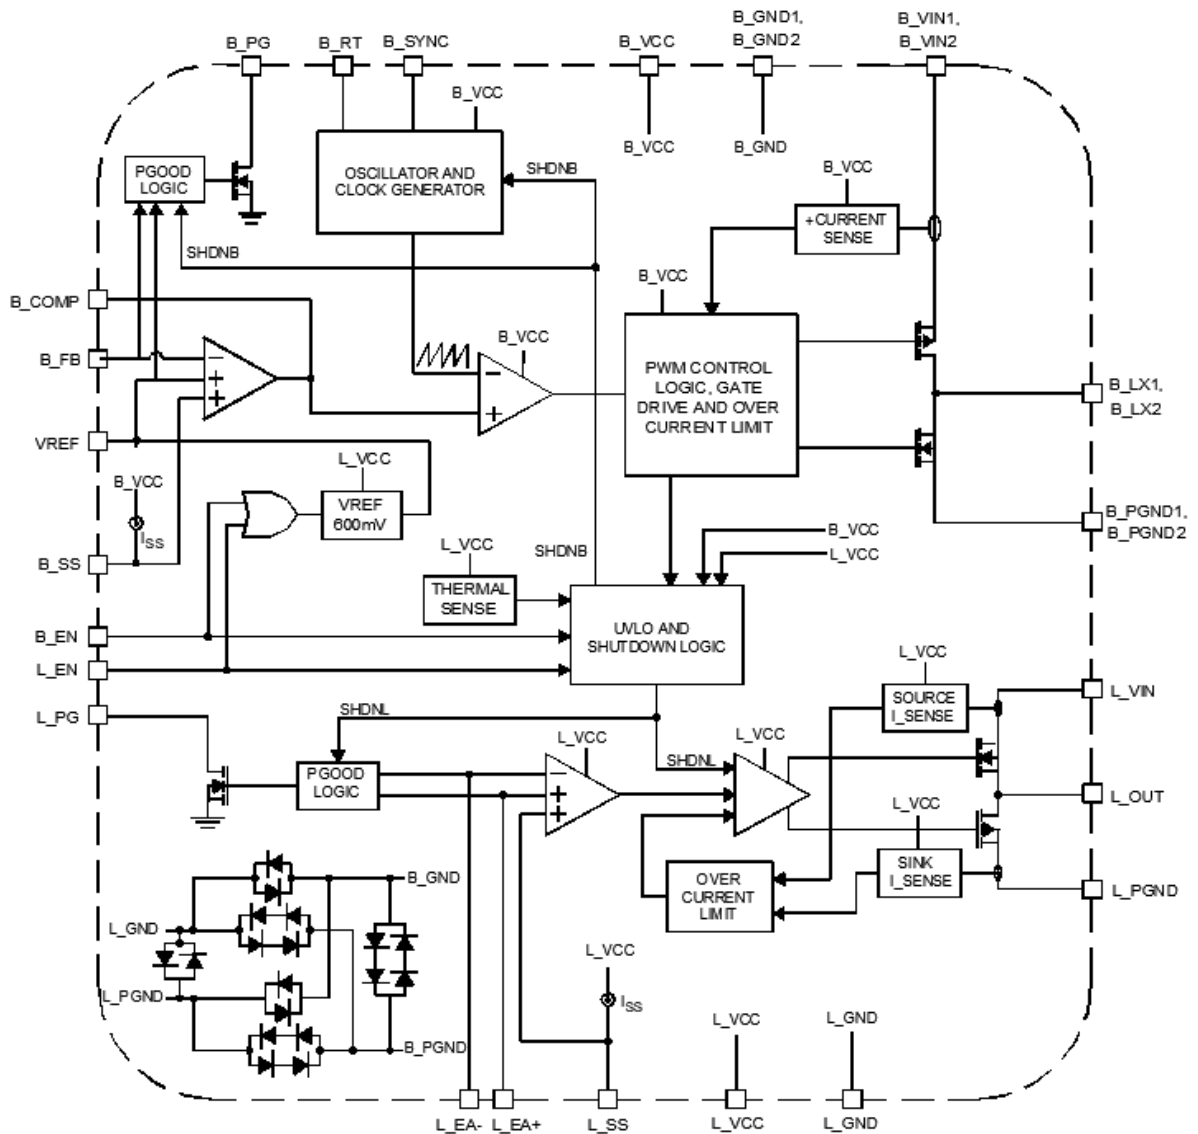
B_PG
B_RT
B_SYNC
B_VCC
B_GND1, B_GND2
B_VIN1, B_VIN2
B_VCC
B_VCC
B_GND
PGOOD LOGIC
OSCILLATOR AND CLOCK GENERATOR
SHDNB
B_VCC
+CURRENT SENSE
SHDNB
B_VCC
B_COMP
B_VCC
B_FB
PWM CONTROL LOGIC, GATE DRIVE AND OVER CURRENT LIMIT
B_LX1, B_LX2
VREF
L_VCC
B_VCC
VREF 600mV
$I_{SS}$
B_PGND1, B_PGND2
B_VCC
L_VCC
L_VCC
SHDNB
B_SS
THERMAL SENSE
UVLO AND SHUTDOWN LOGIC
B_EN
L_EN
L_VCC
L_VIN
L_PG
SHDNL
SOURCE I_SENSE
L_VCC
L_VCC
SHDNL
PGOOD LOGIC
L_OUT
L_VCC
SINK I_SENSE
B_GND
OVER CURRENT LIMIT
L_PGND
L_GND
L_PGND
L_VCC
$I_{SS}$
B_PGND
L_VCC
L_GND
L_EA-
L_EA+
L_SS
L_VCC
L_GND